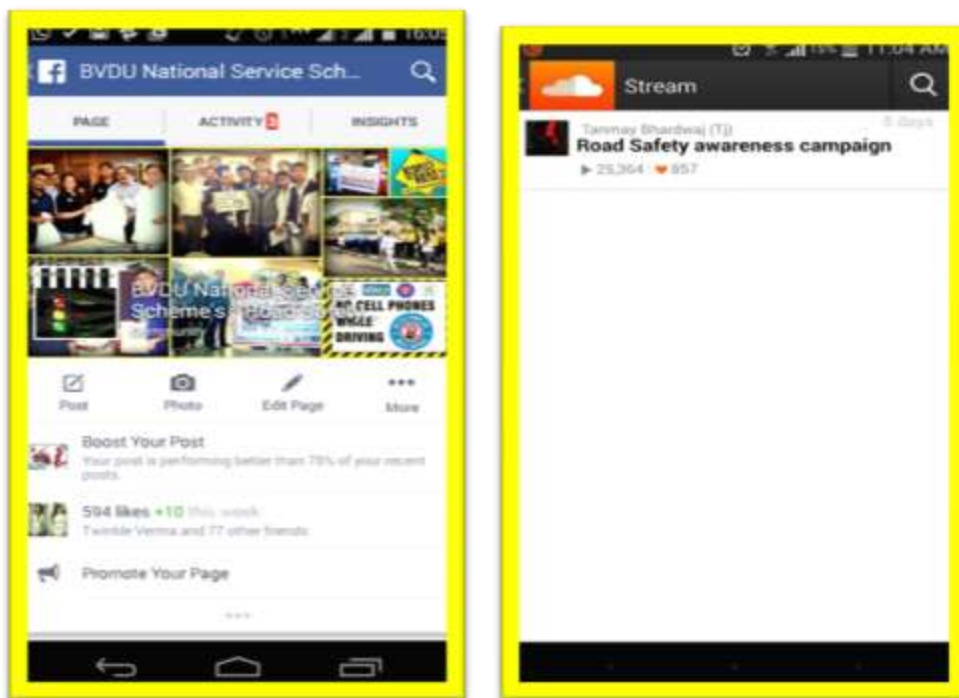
16:05

BVDU National Service Sch...

PAGE

ACTIVITY

INSIGHTS

BVDU National Service Scheme's Road Safety

NO CELL PHONES WHILE DRIVING

Post

Photo

Edit Page

More

Boost Your Post

Your post is performing better than 75% of your recent posts.

594 likes +10 this week

Twinkle Verma and 77 other friends

Promote Your Page

11:04 AM

Stream

Tanmay Bhardwaj (TJ)

5 days

Road Safety awareness campaign

▶ 25,364 ♥ 857